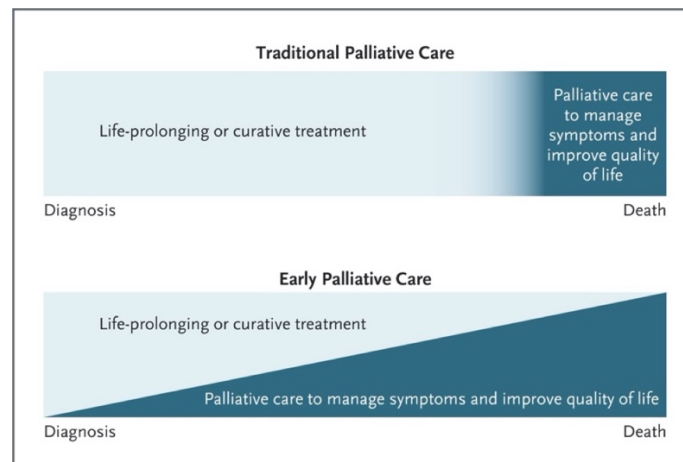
Traditional Palliative Care

Life-prolonging or curative treatment

Palliative care to manage symptoms and improve quality of life

Diagnosis

Death

Early Palliative Care

Life-prolonging or curative treatment

Palliative care to manage symptoms and improve quality of life

Diagnosis

Death